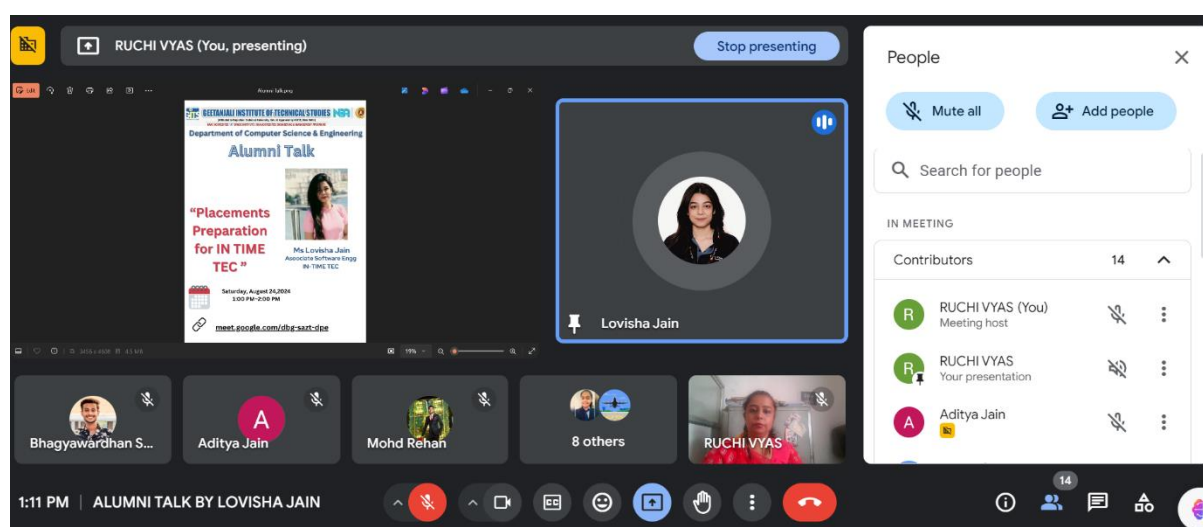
RUCHI VYAS (You, presenting)

Stop presenting

Alumni talk.png

GEETANJALI INSTITUTE OF TECHNICAL STUDIES

Department of Computer Science & Engineering

Alumni Talk

"Placements Preparation for IN TIME TEC"

Ms Lovisha Jain
Associate Software Engg
IN-TIME TEC

Saturday, August 24,2024
1:00 PM-2:00 PM

meet.google.com/dbg-sazt-dpe

19%

Lovisha Jain

Bhagyawardhan S...

A
Aditya Jain

Mohd Rehan

8 others

RUCHI VYAS

People

Mute all

Add people

Search for people

IN MEETING

Contributors 14

R
RUCHI VYAS (You)
Meeting host

R
RUCHI VYAS
Your presentation

A
Aditya Jain

1:11 PM | ALUMNI TALK BY LOVISHA JAIN

14